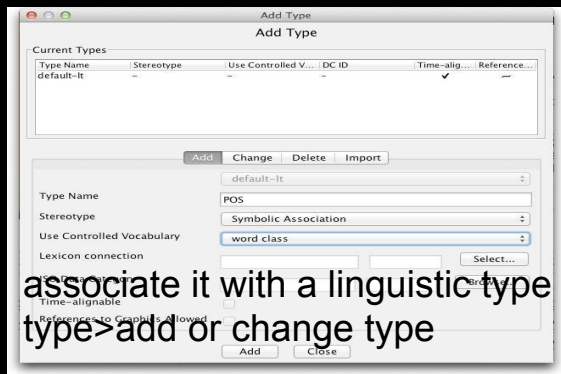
Add Type

Add Type

Current Types

| Type Name | Stereotype | Use Controlled V... | DC ID | Time-alig... | Reference... |
|---|---|---|---|---|---|
| default-lt | – | – | – | ✔ | – |

Add | Change | Delete | Import

default-lt

Type Name: POS

Stereotype: Symbolic Association

Use Controlled Vocabulary: word class

Lexicon connection: Select...

ISO Data Category: Browse...

Time-alignable

References to Graphics Allowed

Add | Close

associate it with a linguistic type

type>add or change type